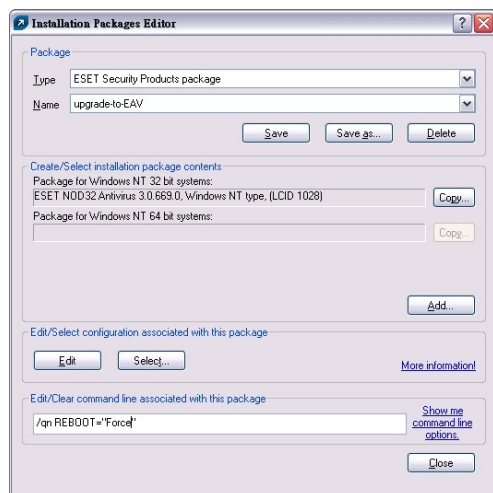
Installation Packages Editor

Package

Type ESET Security Products package

Name upgrade-to-EAV

Save Save as... Delete

Create/Select installation package contents

Package for Windows NT 32 bit systems:

ESET NOD32 Antivirus 3.0.669.0, Windows NT type, (LCID 1028)

Copy...

Package for Windows NT 64 bit systems:

Copy...

Add...

Edit/Select configuration associated with this package

Edit Select...

More information!

Edit/Clear command line associated with this package

/qn REBOOT="Force"

Show me command line options.

Close